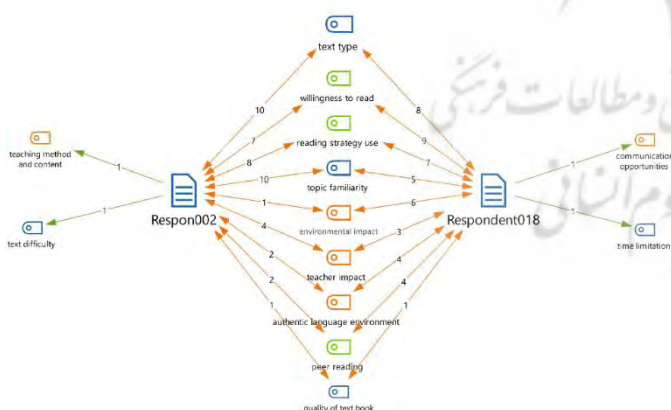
text type

willingness to read

reading strategy use

topic familiarity

environmental impact

teacher impact

authentic language environment

peer reading

quality of text book

teaching method and content

text difficulty

Respon002

Respondent018

communication opportunities

time limitation

10

7

8

10

1

4

2

2

1

8

9

7

5

6

3

4

4

1

1

1

1

1